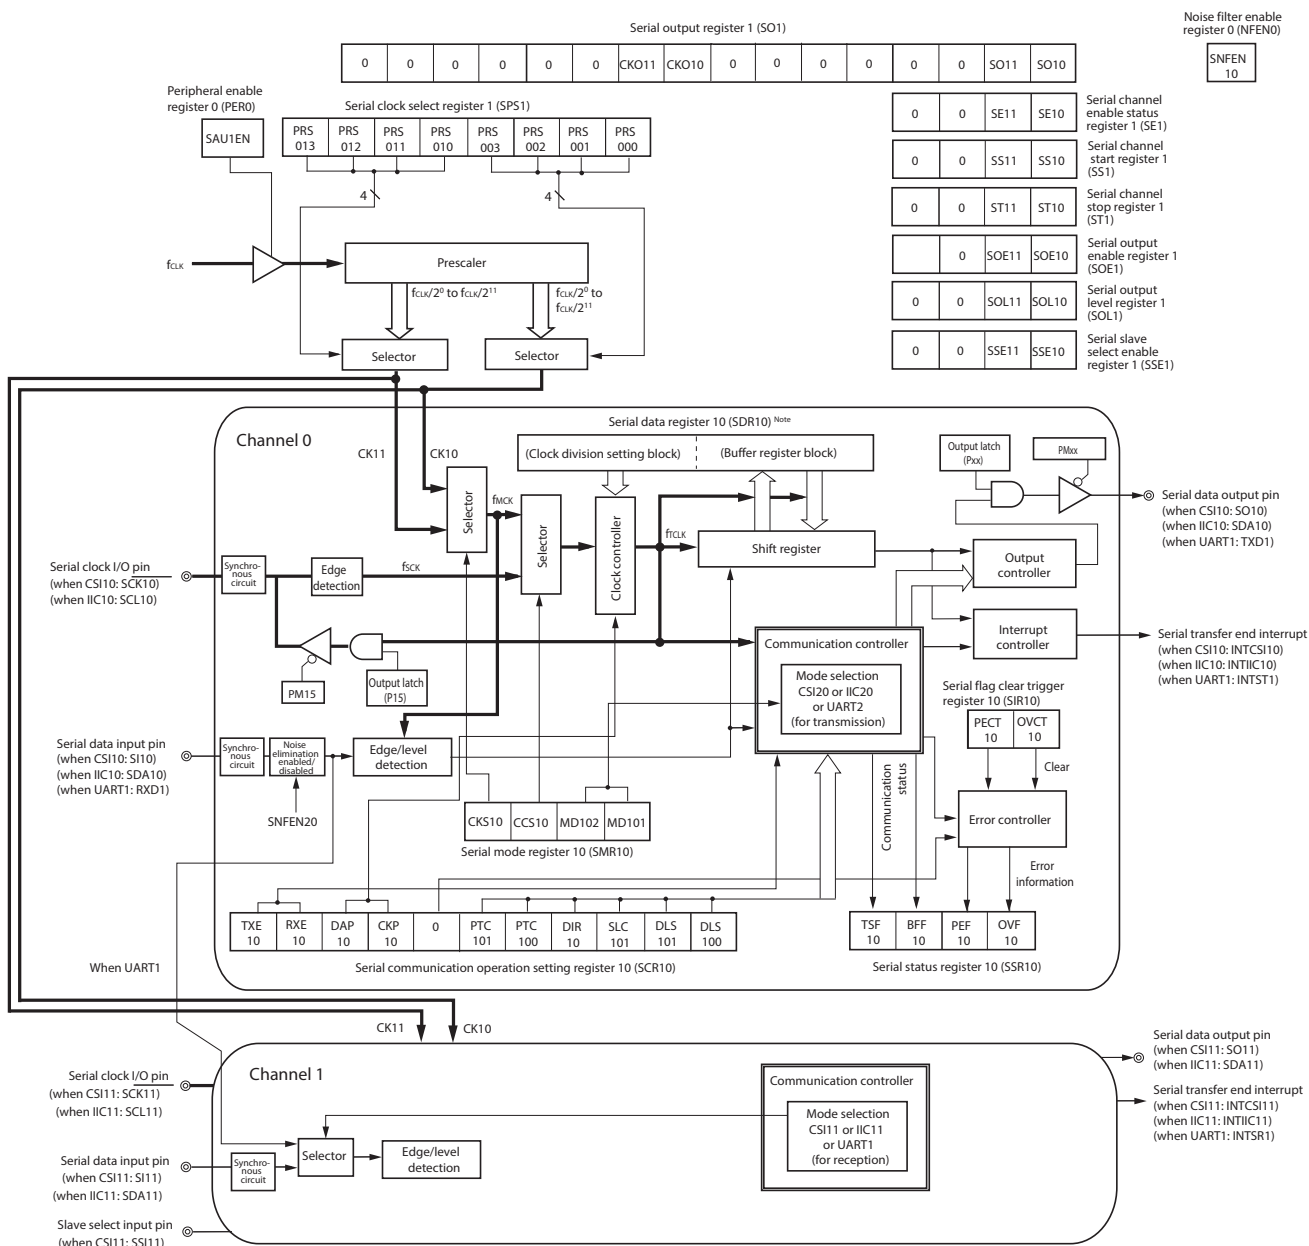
Serial output register 1 (SO1)

| 0 | 0 | 0 | 0 | 0 | 0 | CKO11 | CKO10 | 0 | 0 | 0 | 0 | 0 | 0 | SO11 | SO10 |
|---|---|---|---|---|---|---|---|---|---|---|---|---|---|---|---|

Noise filter enable register 0 (NFEN0)

SNFEN 10

Peripheral enable register 0 (PER0)

SAU1EN

Serial clock select register 1 (SPS1)

| PRS 013 | PRS 012 | PRS 011 | PRS 010 | PRS 003 | PRS 002 | PRS 001 | PRS 000 |
|---|---|---|---|---|---|---|---|

4

4

| 0 | 0 | SE11 | SE10 |
|---|---|---|---|

Serial channel enable status register 1 (SE1)

| 0 | 0 | SS11 | SS10 |
|---|---|---|---|

Serial channel start register 1 (SS1)

| 0 | 0 | ST11 | ST10 |
|---|---|---|---|

Serial channel stop register 1 (ST1)

|  | 0 | SOE11 | SOE10 |
|---|---|---|---|

Serial output enable register 1 (SOE1)

| 0 | 0 | SOL11 | SOL10 |
|---|---|---|---|

Serial output level register 1 (SOL1)

| 0 | 0 | SSE11 | SSE10 |
|---|---|---|---|

Serial slave select enable register 1 (SSE1)

$f_{CLK}$

Prescaler

$f_{CLK}/2^0$ to $f_{CLK}/2^{11}$

$f_{CLK}/2^0$ to $f_{CLK}/2^{11}$

Selector

Selector

Serial data register 10 (SDR10) Note

Channel 0

CK11

CK10

(Clock division setting block)

(Buffer register block)

Output latch (Pxx)

PMxx

Serial data output pin (when CSI10: SO10) (when IIC10: SDA10) (when UART1: TXD1)

Selector

$f_{MCK}$

Selector

Clock controller

$f_{TCLK}$

Shift register

Serial clock I/O pin (when CSI10: SCK10) (when IIC10: SCL10)

Synchronous circuit

Edge detection

$f_{SCK}$

Output controller

Communication controller

Interrupt controller

Serial transfer end interrupt (when CSI10: INTCSI10) (when IIC10: INTIIC10) (when UART1: INTST1)

Mode selection CSI20 or IIC20 or UART2 (for transmission)

PM15

Output latch (P15)

Serial flag clear trigger register 10 (SIR10)

PECT 10

OVCT 10

Clear

Serial data input pin (when CSI10: SI10) (when IIC10: SDA10) (when UART1: RXD1)

Synchronous circuit

Noise elimination enabled/ disabled

Edge/level detection

SNFEN20

Communication status

Error controller

| CKS10 | CCS10 | MD102 | MD101 |
|---|---|---|---|

Serial mode register 10 (SMR10)

Error information

| TXE 10 | RXE 10 | DAP 10 | CKP 10 | 0 | PTC 101 | PTC 100 | DIR 10 | SLC 101 | DLS 101 | DLS 100 |
|---|---|---|---|---|---|---|---|---|---|---|

| TSF 10 | BFF 10 | PEF 10 | OVF 10 |
|---|---|---|---|

Serial communication operation setting register 10 (SCR10)

Serial status register 10 (SSR10)

When UART1

CK11

CK10

Serial data output pin (when CSI11: SO11) (when IIC11: SDA11)

Serial clock I/O pin (when CSI11: SCK11) (when IIC11: SCL11)

Channel 1

Communication controller

Serial transfer end interrupt (when CSI11: INTCSI11) (when IIC11: INTIIC11) (when UART1: INTSR1)

Mode selection CSI11 or IIC11 or UART1 (for reception)

Selector

Edge/level detection

Serial data input pin (when CSI11: SI11) (when IIC11: SDA11)

Synchronous circuit

Slave select input pin (when CSI11: SSI11)